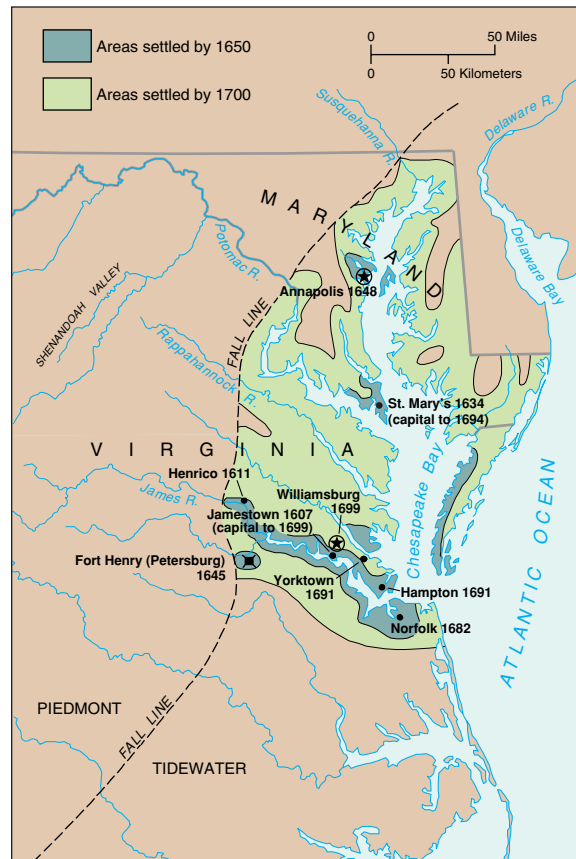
Areas settled by 1650

Areas settled by 1700

0 50 Miles
0 50 Kilometers

Susquehanna R.

Delaware R.

Delaware Bay

MARYLAND

Potomac R.

Annapolis 1648

SHENANDOAH VALLEY

FALL LINE

Rappahannock R.

St. Mary's 1634 (capital to 1694)

VIRGINIA

Henrico 1611

James R.

Williamsburg 1699

Jamestown 1607 (capital to 1699)

Chesapeake Bay

ATLANTIC OCEAN

Fort Henry (Petersburg) 1645

Yorktown 1691

Hampton 1691

Norfolk 1682

PIEDMONT

FALL LINE

TIDEWATER